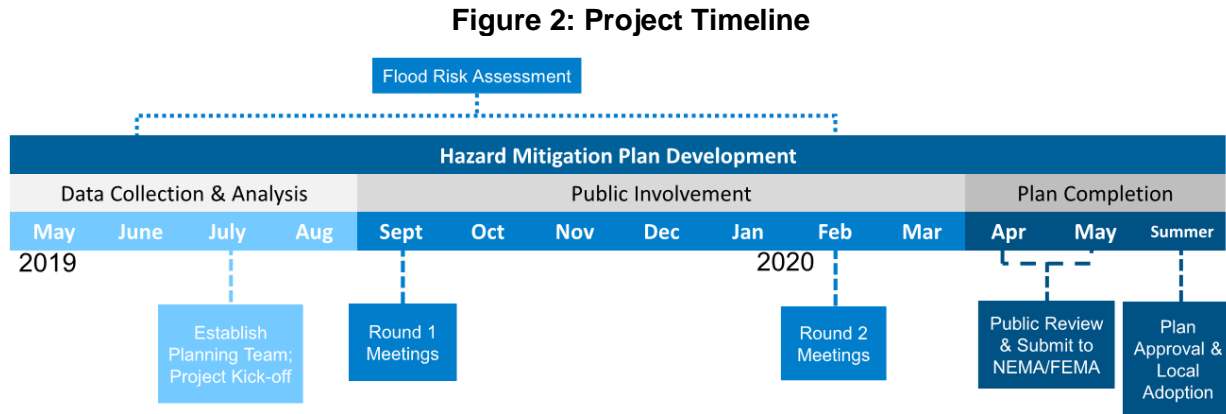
Figure 2: Project Timeline

Flood Risk Assessment

Hazard Mitigation Plan Development

Data Collection & Analysis

Public Involvement

Plan Completion

May June July Aug Sept Oct Nov Dec Jan Feb Mar Apr May Summer

2019

2020

Establish Planning Team; Project Kick-off

Round 1 Meetings

Round 2 Meetings

Public Review & Submit to NEMA/FEMA

Plan Approval & Local Adoption